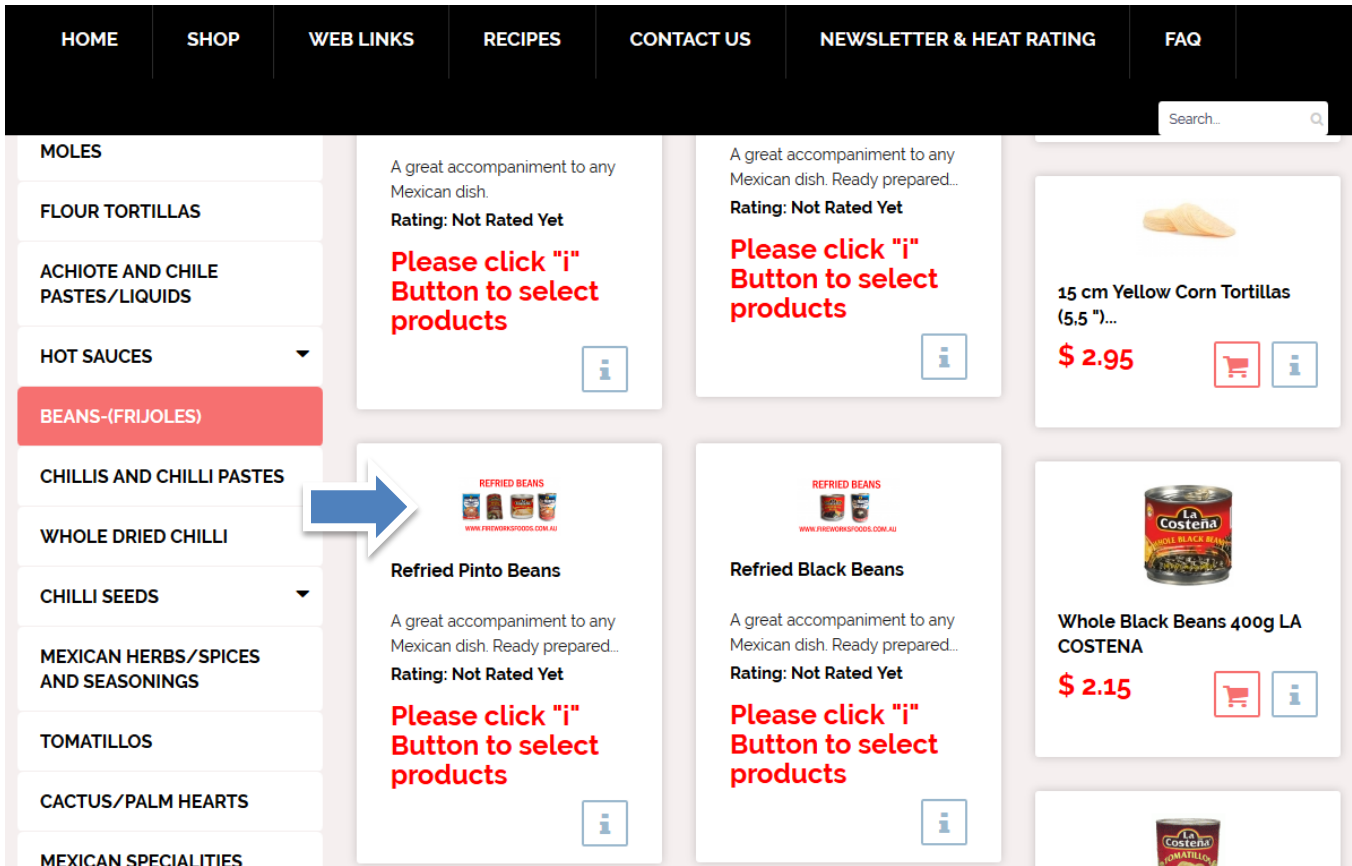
HOME SHOP WEB LINKS RECIPES CONTACT US NEWSLETTER & HEAT RATING FAQ

Search...

MOLES
FLOUR TORTILLAS
ACHIOTE AND CHILE PASTES/LIQUIDS
HOT SAUCES
BEANS-(FRIJOLES)
CHILLIS AND CHILLI PASTES
WHOLE DRIED CHILLI
CHILLI SEEDS
MEXICAN HERBS/SPICES AND SEASONINGS
TOMATILLOS
CACTUS/PALM HEARTS
MEXICAN SPECIALITIES

A great accompaniment to any Mexican dish.
Rating: Not Rated Yet
Please click "i" Button to select products

A great accompaniment to any Mexican dish. Ready prepared...
Rating: Not Rated Yet
Please click "i" Button to select products

15 cm Yellow Corn Tortillas (5,5 ")...
$ 2.95

REFRIED BEANS
WWW.FIREWORKSFOODS.COM.AU
Refried Pinto Beans
A great accompaniment to any Mexican dish. Ready prepared...
Rating: Not Rated Yet
Please click "i" Button to select products

REFRIED BEANS
WWW.FIREWORKSFOODS.COM.AU
Refried Black Beans
A great accompaniment to any Mexican dish. Ready prepared...
Rating: Not Rated Yet
Please click "i" Button to select products

La Costeña
WHOLE BLACK BEANS
Whole Black Beans 400g LA COSTENA
$ 2.15

La Costeña
TOMATILLOS